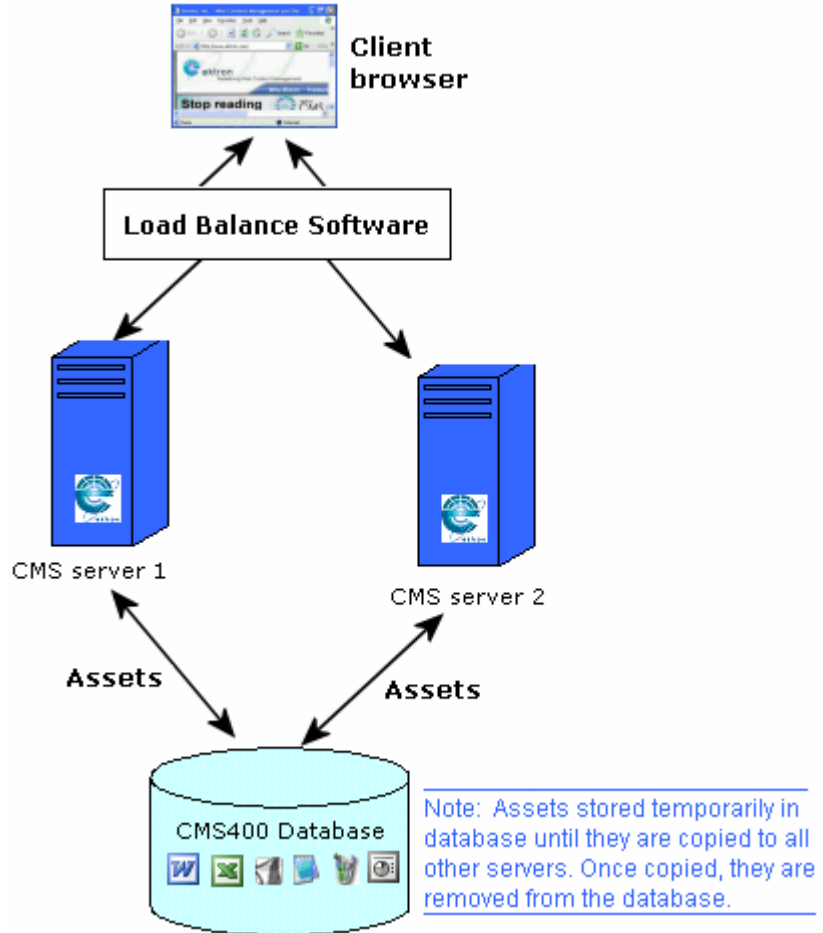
Client browser

ektron

Stop reading

Load Balance Software

CMS server 1

CMS server 2

Assets

Assets

CMS400 Database

Note: Assets stored temporarily in database until they are copied to all other servers. Once copied, they are removed from the database.